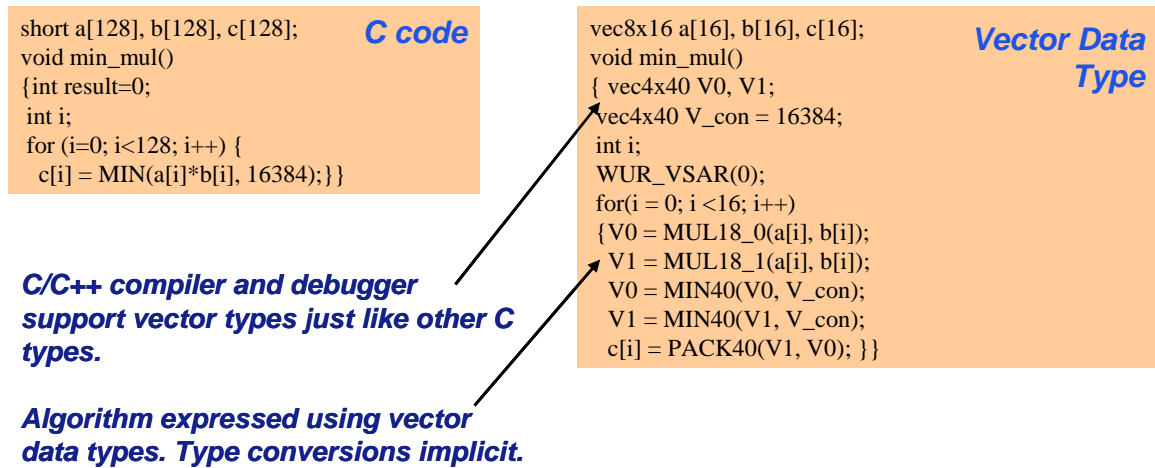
C code

short a[128], b[128], c[128];
void min_mul()
{int result=0;
int i;
for (i=0; i<128; i++) {
c[i] = MIN(a[i]*b[i], 16384);}}

Vector Data Type

vec8x16 a[16], b[16], c[16];
void min_mul()
{ vec4x40 V0, V1;
vec4x40 V_con = 16384;
int i;
WUR_VSAR(0);
for(i = 0; i <16; i++)
{V0 = MUL18_0(a[i], b[i]);
V1 = MUL18_1(a[i], b[i]);
V0 = MIN40(V0, V_con);
V1 = MIN40(V1, V_con);
c[i] = PACK40(V1, V0); }}

C/C++ compiler and debugger support vector types just like other C types.

Algorithm expressed using vector data types. Type conversions implicit.